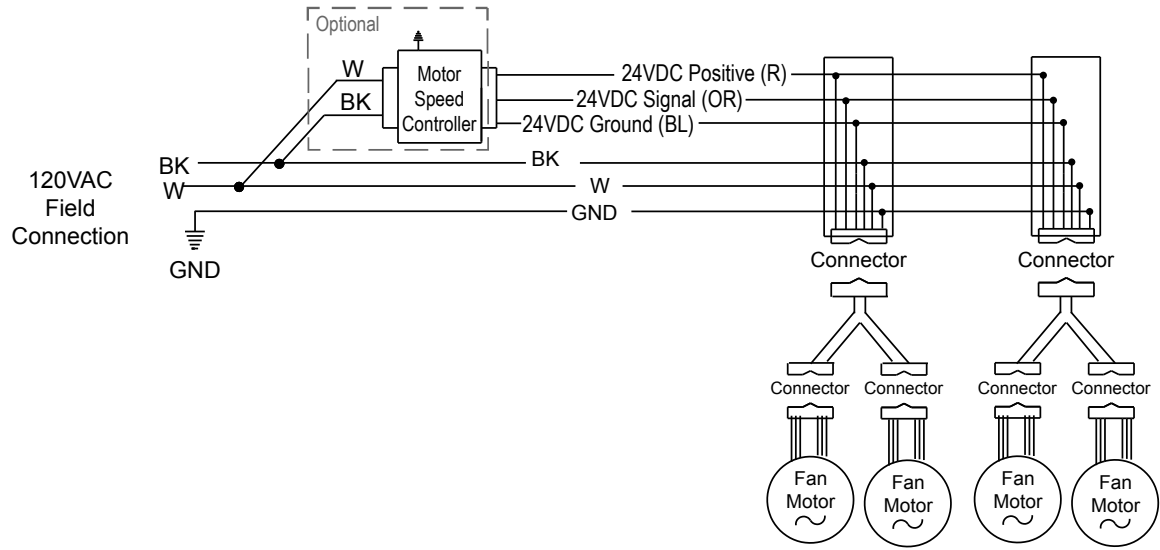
Optional

W
BK

Motor Speed Controller

24VDC Positive (R)
24VDC Signal (OR)
24VDC Ground (BL)

BK
W
BK
W
GND

120VAC Field Connection

GND

Connector
Connector

Connector
Connector
Connector
Connector

Fan Motor ~
Fan Motor ~
Fan Motor ~
Fan Motor ~